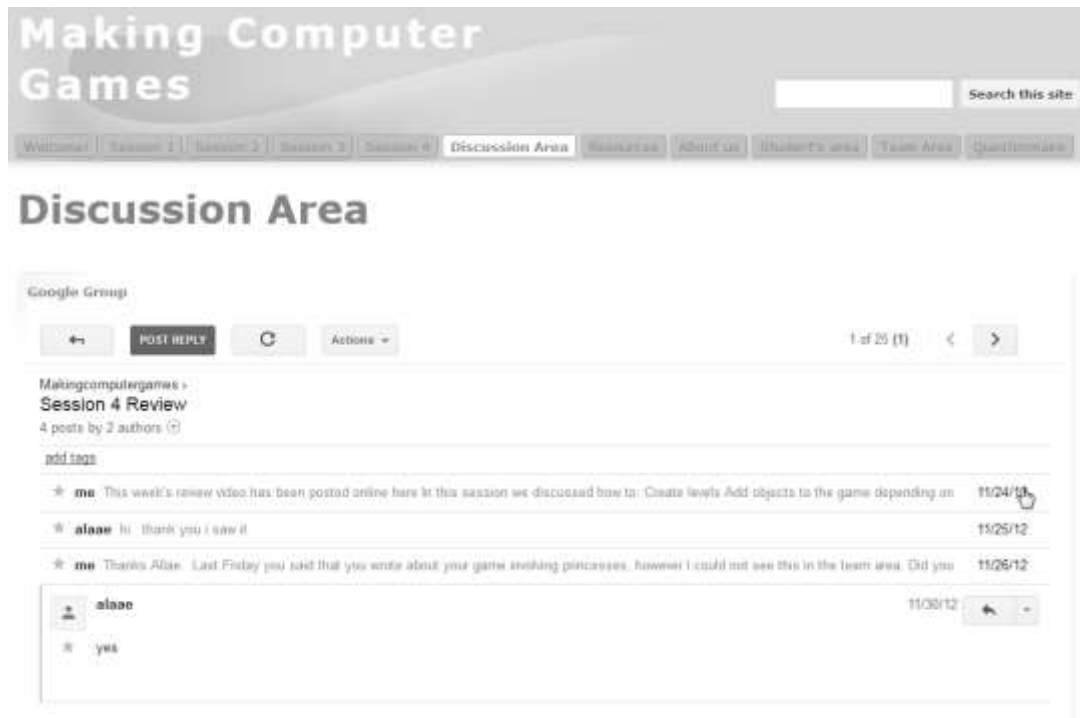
Making Computer Games

Search this site

Welcome | Session 1 | Session 2 | Session 3 | Session 4 | Discussion Area | Resources | About us | Student's area | Team Area | Questionnaire

Discussion Area

Google Group

POST REPLY

Actions

1 of 25 (1)

Makingcomputergames ›
Session 4 Review
4 posts by 2 authors

add tags

me This week's review video has been posted online here In this session we discussed how to: Create levels Add objects to the game depending on 11/24/12

alaae hi thank you i saw it 11/25/12

me Thanks Alae. Last Friday you said that you wrote about your game involving princesses, however I could not see this in the team area. Did you 11/26/12

alaae 11/30/12

yes